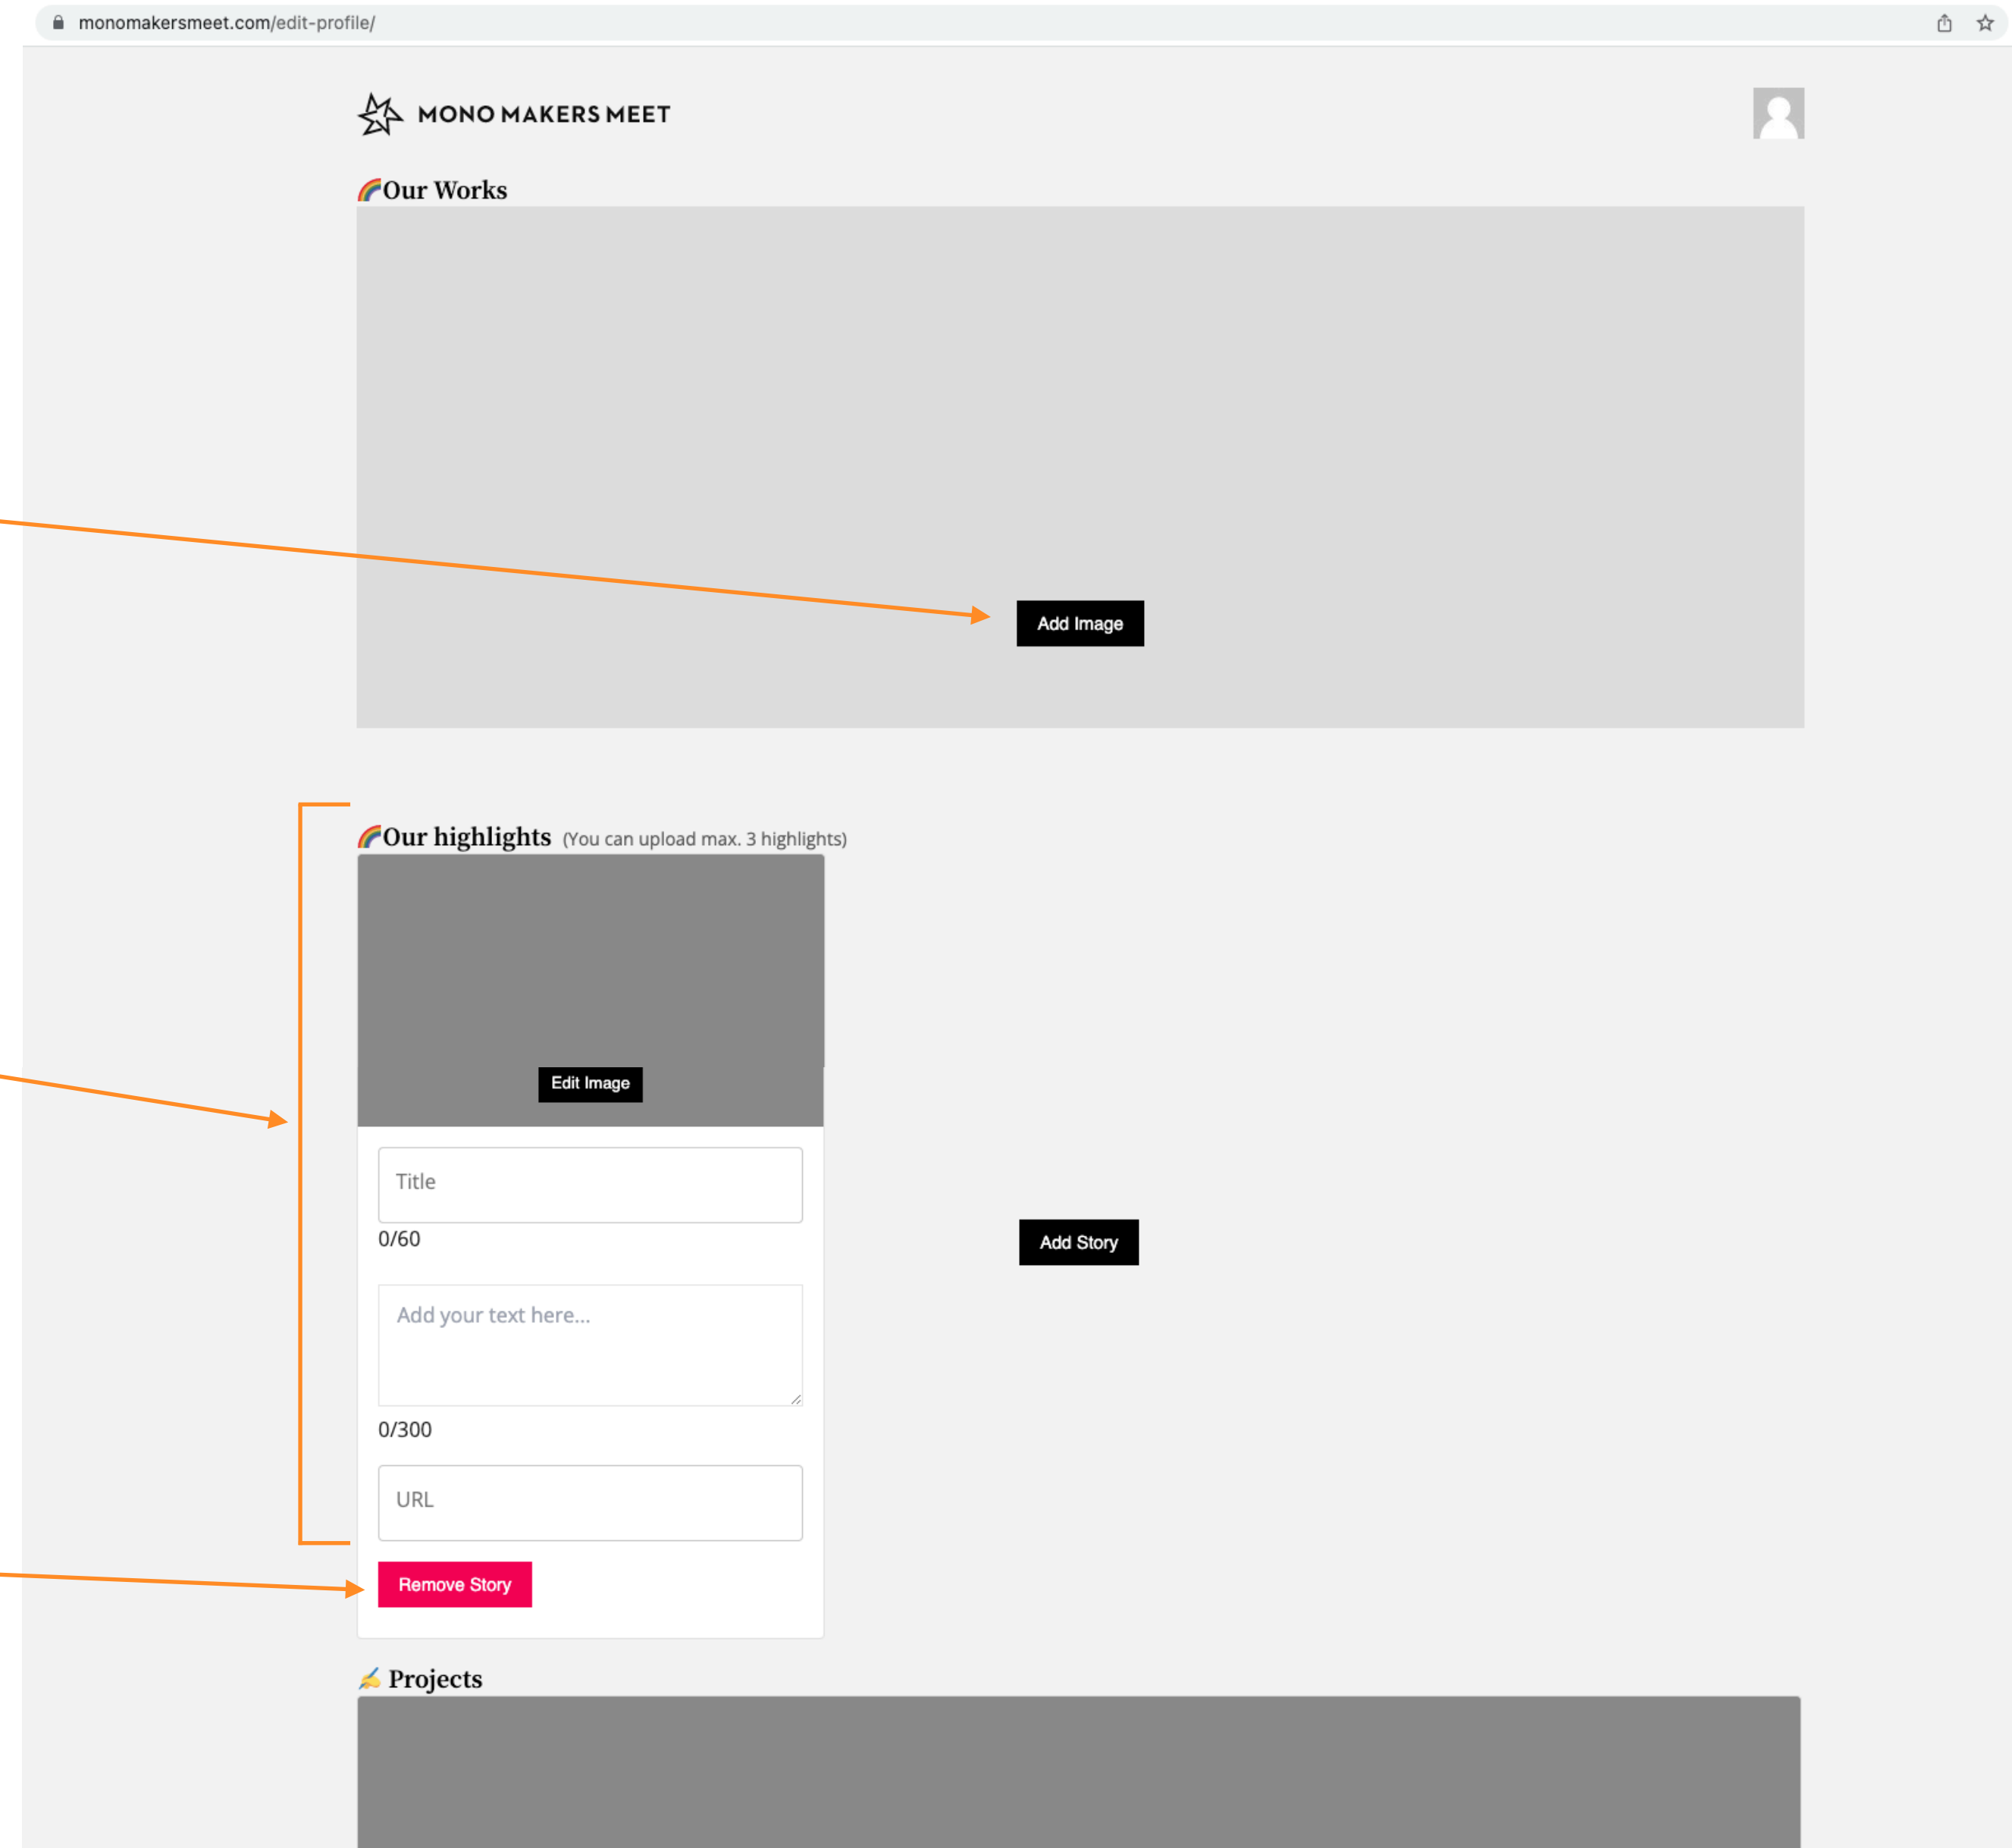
monomakersmeet.com/edit-profile/

MONO MAKERS MEET

🌈Our Works

Add Image

🌈Our highlights (You can upload max. 3 highlights)

Edit Image

Title

0/60

Add your text here...

0/300

URL

Remove Story

Add Story

✍️ Projects